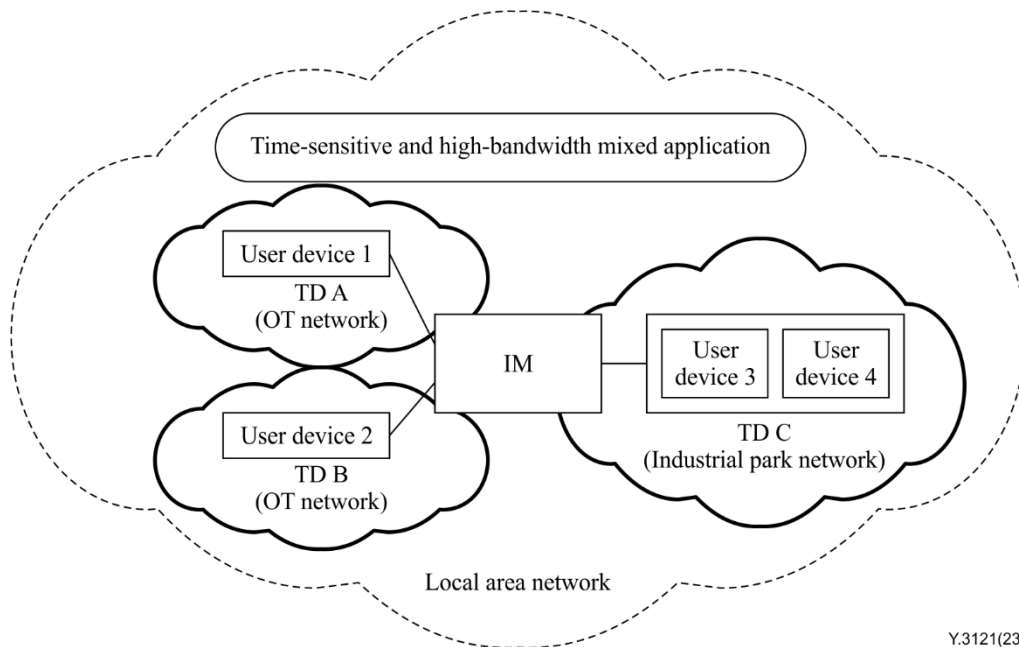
Time-sensitive and high-bandwidth mixed application

User device 1
TD A
(OT network)

User device 2
TD B
(OT network)

IM

User device 3

User device 4

TD C
(Industrial park network)

Local area network

Y.3121(23